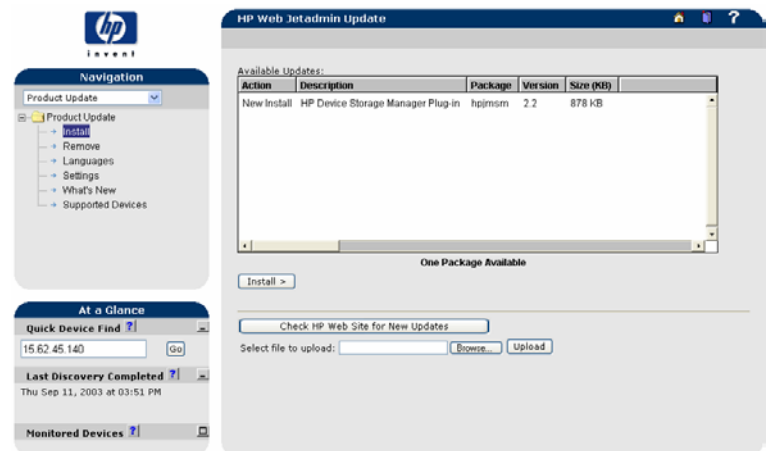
hp
invent

Navigation
Product Update
Product Update
Install
Remove
Languages
Settings
What's New
Supported Devices

At a Glance
Quick Device Find ?
15.62.45.140 Go
Last Discovery Completed ?
Thu Sep 11, 2003 at 03:51 PM
Monitored Devices ?

HP Web Jetadmin Update
?

Available Updates:

| Action | Description | Package | Version | Size (KB) |
|---|---|---|---|---|
| New Install | HP Device Storage Manager Plug-in | hpjmsm | 2.2 | 878 KB |

One Package Available

Install >

Check HP Web Site for New Updates
Select file to upload: Browse... Upload